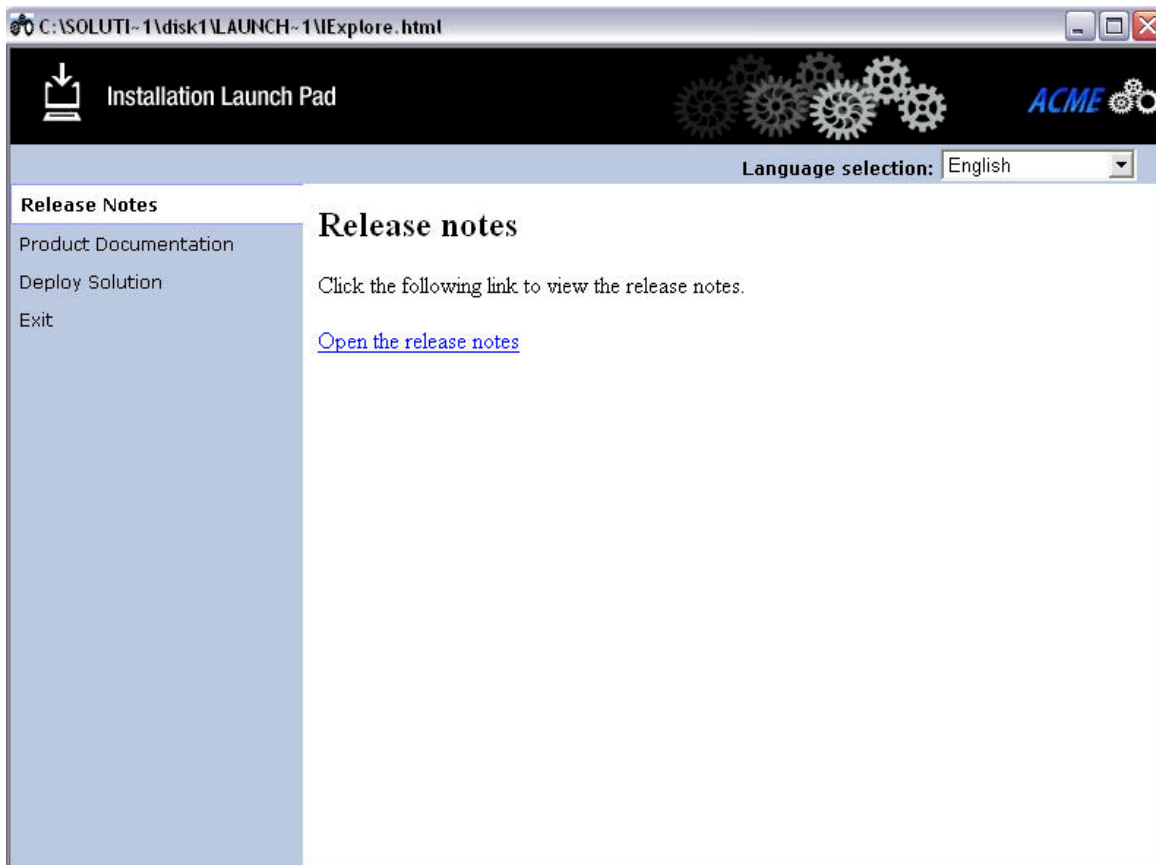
C:\SOLUTI~1\disk1\LAUNCH~1\IExplore.html

Installation Launch Pad

ACME

Language selection: English

Release Notes
Product Documentation
Deploy Solution
Exit

Release notes

Click the following link to view the release notes.

Open the release notes